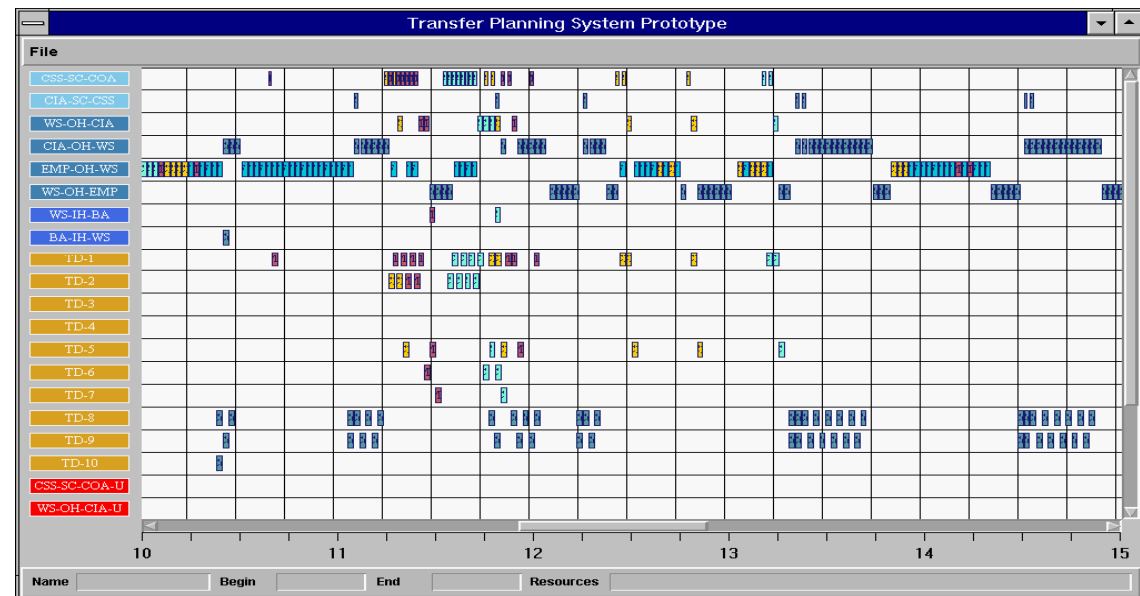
Transfer Planning System Prototype

File

CSS-SC-COA
CIA-SC-CSS
WS-OH-CIA
CIA-OH-WS
EMP-OH-WS
WS-OH-EMP
WS-IH-BA
BA-IH-WS
TD-1
TD-2
TD-3
TD-4
TD-5
TD-6
TD-7
TD-8
TD-9
TD-10
CSS-SC-COA-U
WS-OH-CIA-U

10 11 12 13 14 15

Name Begin End Resources